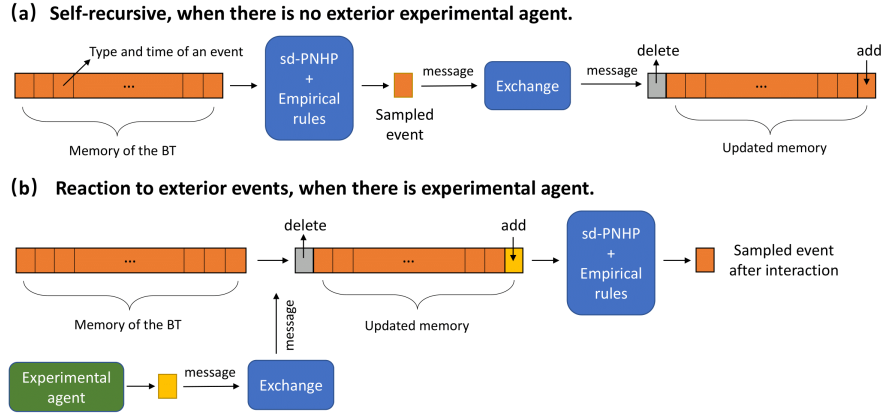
(a) Self-recursive, when there is no exterior experimental agent.

Type and time of an event

...

Memory of the BT

sd-PNHP + Empirical rules

Sampled event

message

Exchange

message

delete

add

...

Updated memory

(b) Reaction to exterior events, when there is experimental agent.

...

Memory of the BT

delete

add

...

Updated memory

sd-PNHP + Empirical rules

Sampled event after interaction

message

Experimental agent

message

Exchange